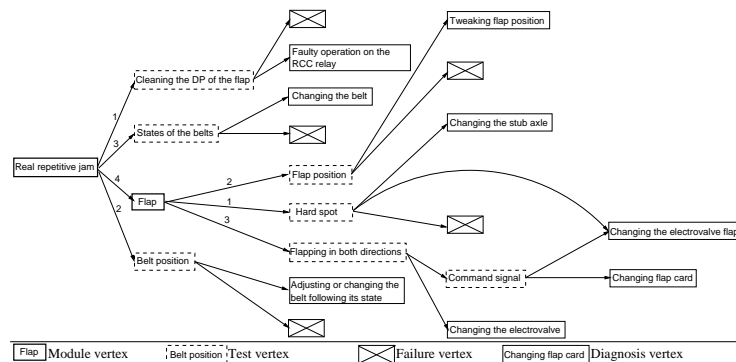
Real repetitive jam

1

3

4

2

Cleaning the DP of the flap

Faulty operation on the RCC relay

States of the belts

Changing the belt

Flap

2

1

3

Flap position

Tweaking flap position

Hard spot

Changing the stub axle

Flapping in both directions

Changing the electrovalve flap

Command signal

Changing flap card

Changing the electrovalve

Belt position

Adjusting or changing the belt following its state

Flap Module vertex Belt position Test vertex Failure vertex Changing flap card Diagnosis vertex